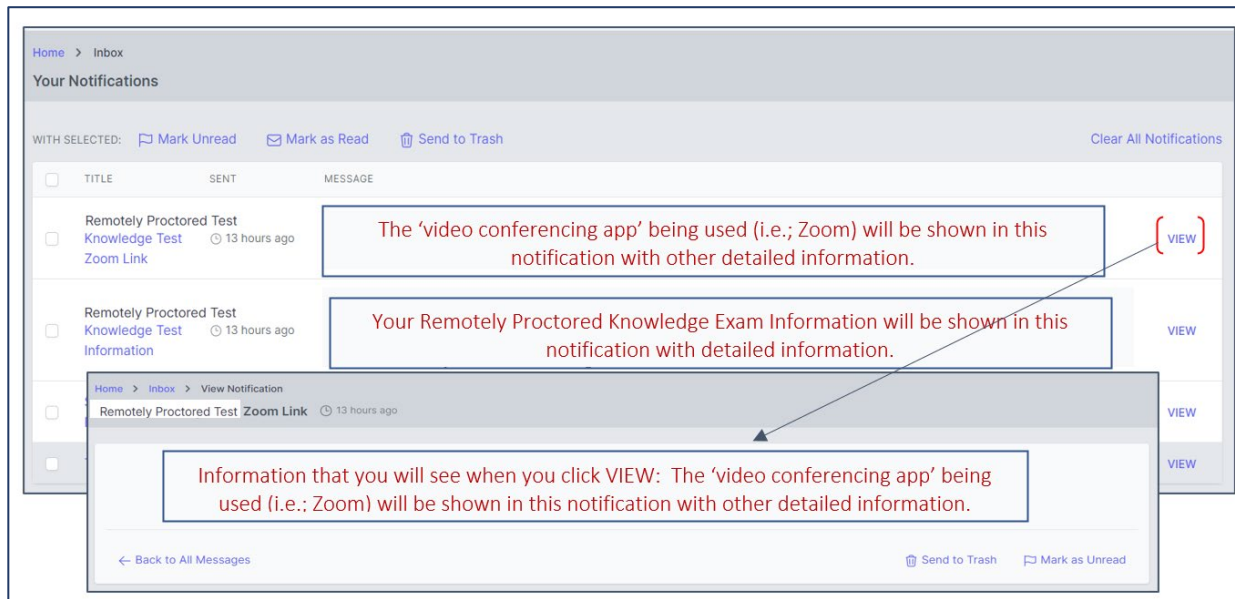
Home > Inbox

Your Notifications

WITH SELECTED: Mark Unread Mark as Read Send to Trash Clear All Notifications

TITLE SENT MESSAGE

Remotely Proctored Test Knowledge Test Zoom Link 13 hours ago

The 'video conferencing app' being used (i.e.; Zoom) will be shown in this notification with other detailed information.

VIEW

Remotely Proctored Test Knowledge Test Information 13 hours ago

Your Remotely Proctored Knowledge Exam Information will be shown in this notification with detailed information.

VIEW

VIEW

VIEW

Home > Inbox > View Notification

Remotely Proctored Test Zoom Link 13 hours ago

Information that you will see when you click VIEW: The 'video conferencing app' being used (i.e.; Zoom) will be shown in this notification with other detailed information.

← Back to All Messages Send to Trash Mark as Unread